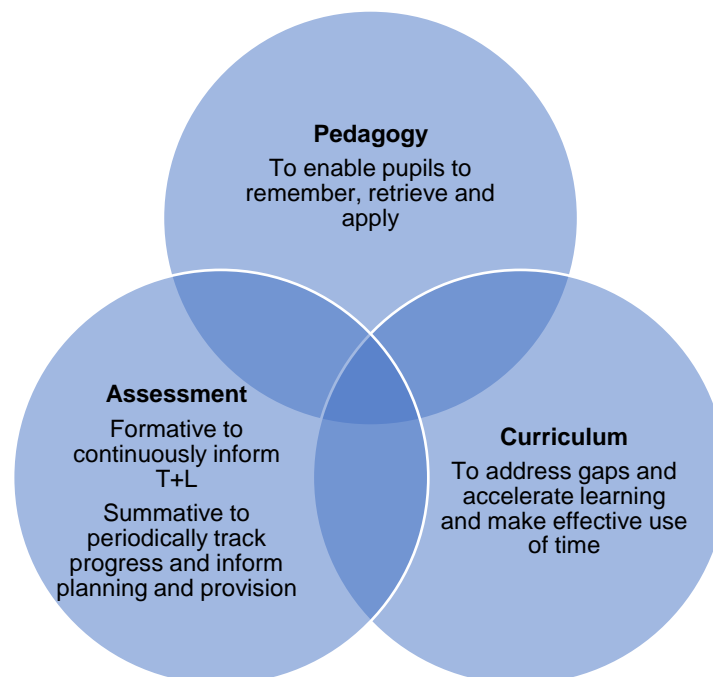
Pedagogy
To enable pupils to remember, retrieve and apply

Assessment
Formative to continuously inform T+L
Summative to periodically track progress and inform planning and provision

Curriculum
To address gaps and accelerate learning and make effective use of time